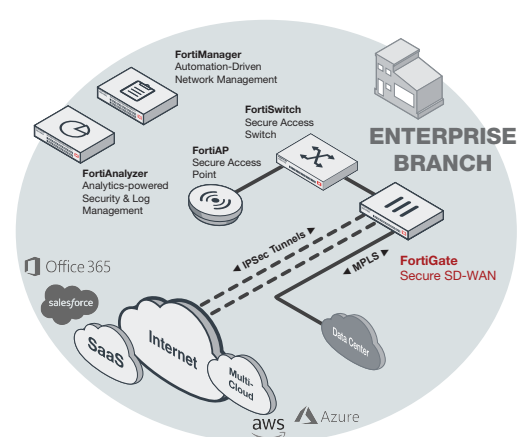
FortiManager
Automation-Driven
Network Management

FortiSwitch
Secure Access
Switch

ENTERPRISE
BRANCH

FortiAP
Secure Access
Point

FortiAnalyzer
Analytics-powered
Security & Log
Management

Office 365

salesforce

IPSec Tunnels

MPLS

FortiGate
Secure SD-WAN

SaaS

Internet

Multi-
Cloud

Data Center

aws

Azure